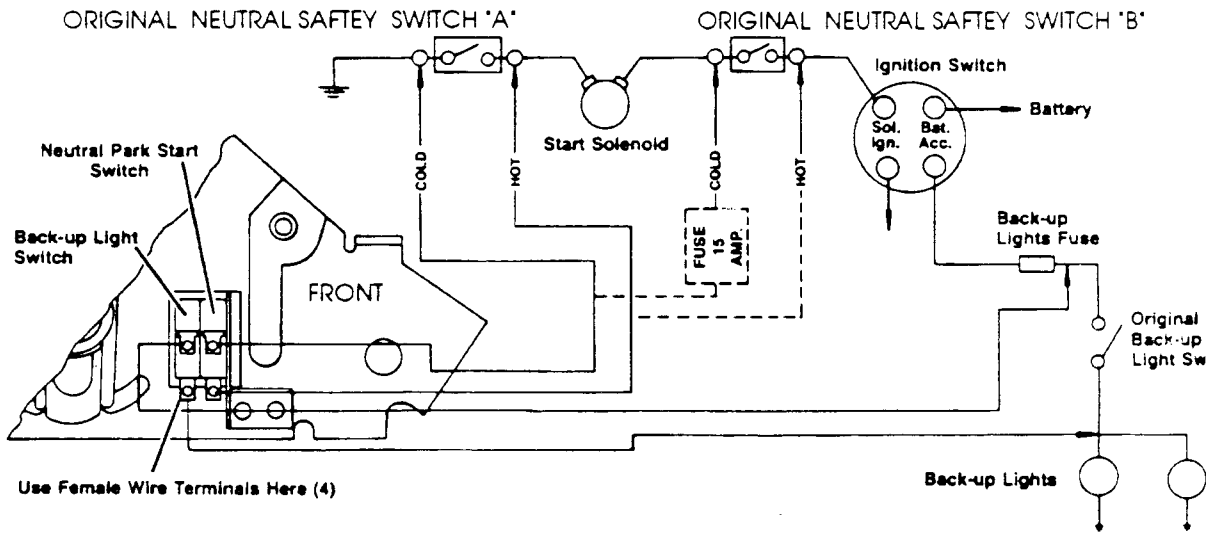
ORIGINAL NEUTRAL SAFTEY SWITCH "A"

ORIGINAL NEUTRAL SAFTEY SWITCH "B"

Ignition Switch

Sol. Ign.

Bat. Acc.

Battery

Start Solenoid

COLD

HOT

COLD

HOT

FUSE 15 AMP.

Neutral Park Start Switch

Back-up Light Switch

FRONT

Back-up Lights Fuse

Original Back-up Light Sw

Use Female Wire Terminals Here (4)

Back-up Lights